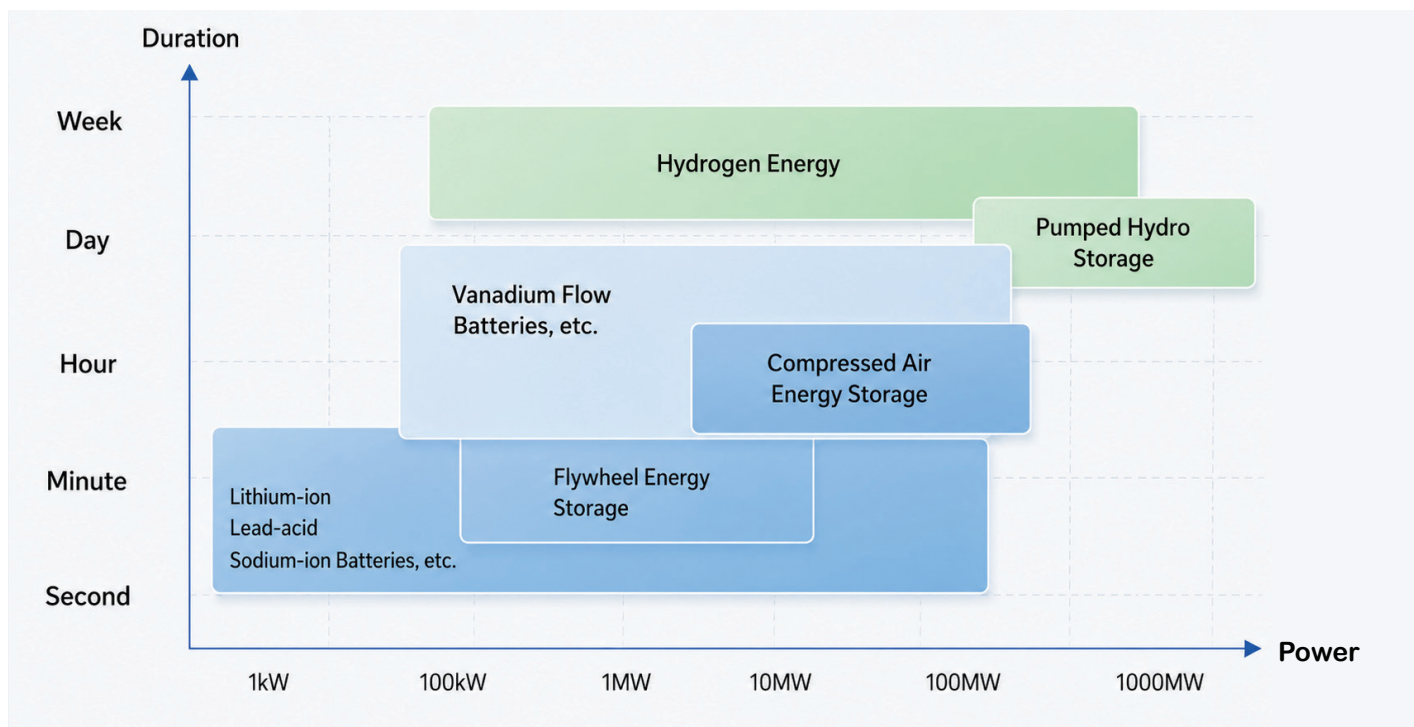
Duration

Week

Day

Hour

Minute

Second

Hydrogen Energy

Pumped Hydro Storage

Vanadium Flow Batteries, etc.

Compressed Air Energy Storage

Flywheel Energy Storage

Lithium-ion
Lead-acid
Sodium-ion Batteries, etc.

Power

1kW

100kW

1MW

10MW

100MW

1000MW